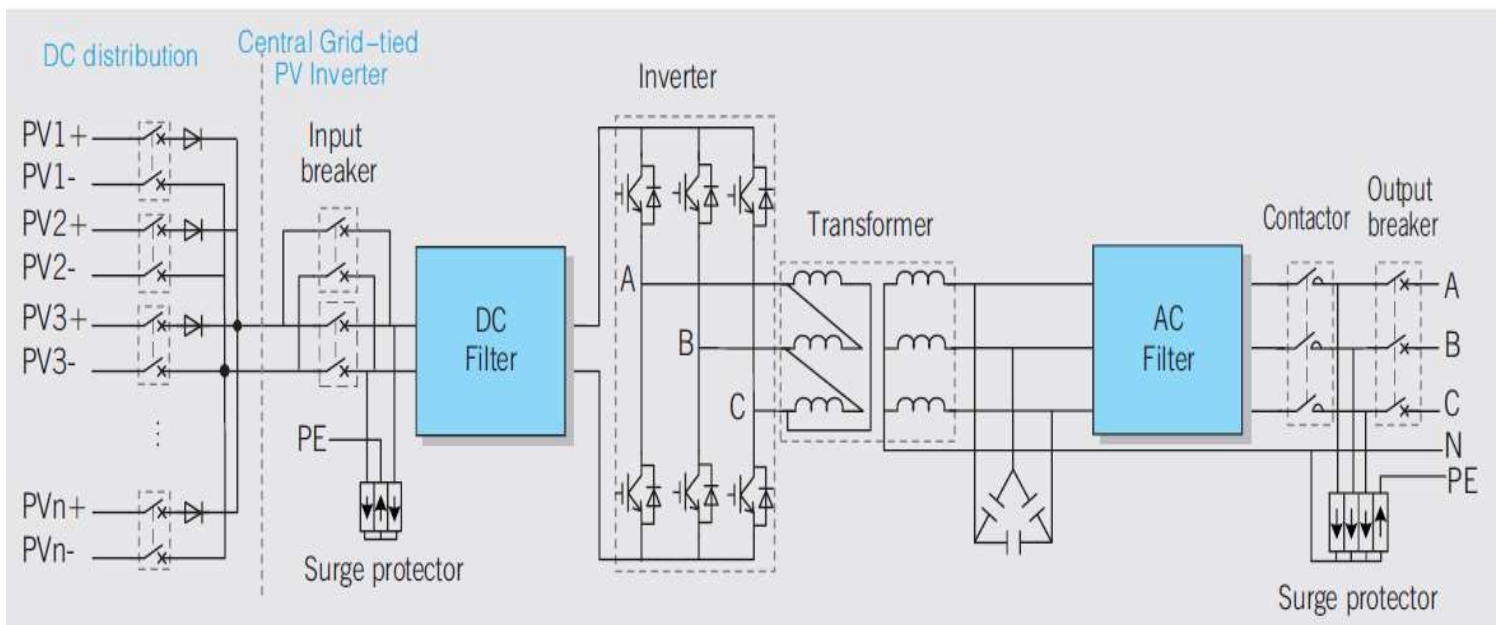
DC distribution

Central Grid-tied PV Inverter

PV1+
PV1-
PV2+
PV2-
PV3+
PV3-
⋮
PVn+
PVn-

Input breaker

PE

Surge protector

DC Filter

Inverter

A
B
C

Transformer

AC Filter

Contactor

Output breaker

A
B
C
N
PE

Surge protector